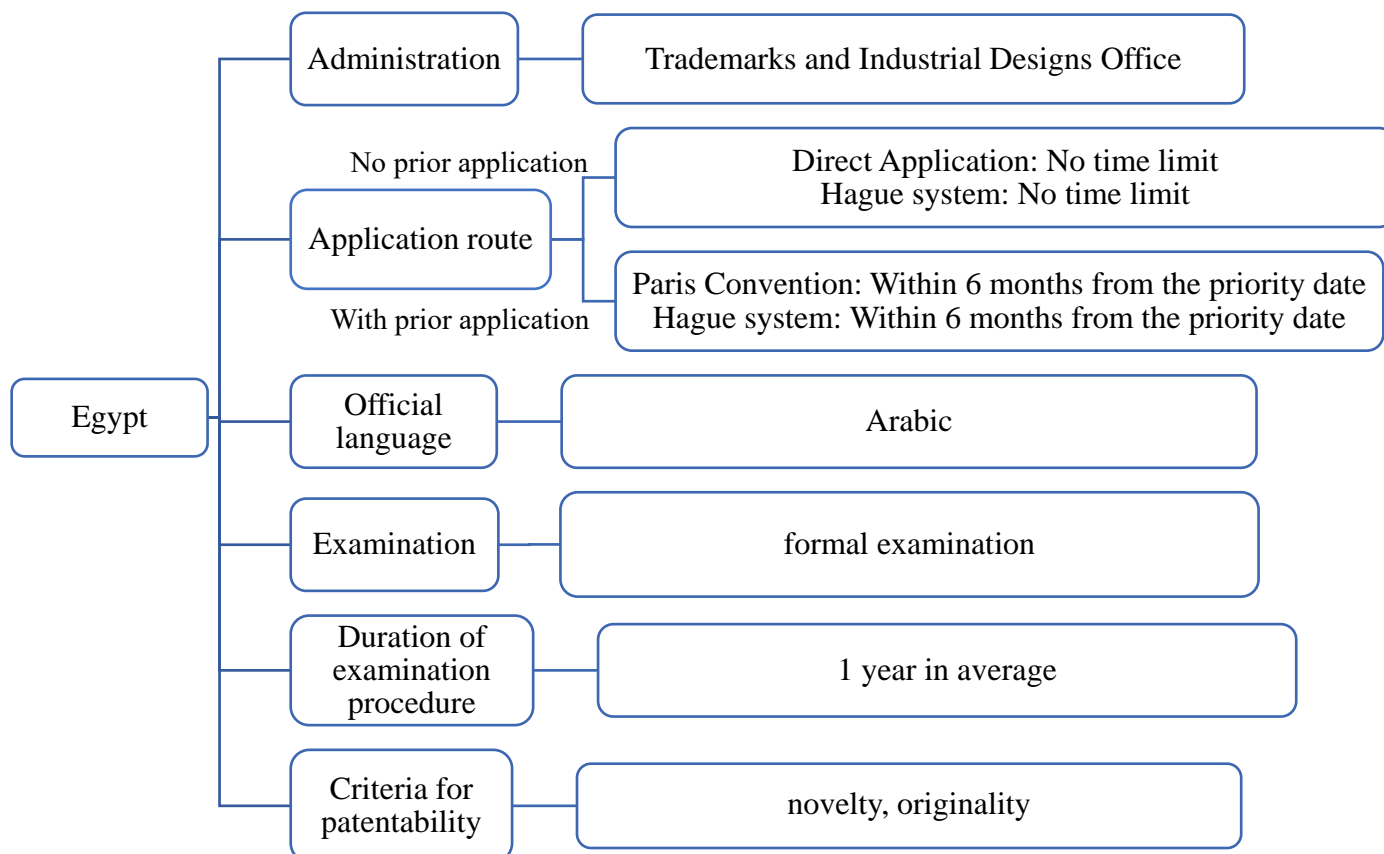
Egypt

Administration

Trademarks and Industrial Designs Office

Application route

No prior application

Direct Application: No time limit
Hague system: No time limit

With prior application

Paris Convention: Within 6 months from the priority date
Hague system: Within 6 months from the priority date

Official language

Arabic

Examination

formal examination

Duration of examination procedure

1 year in average

Criteria for patentability

novelty, originality